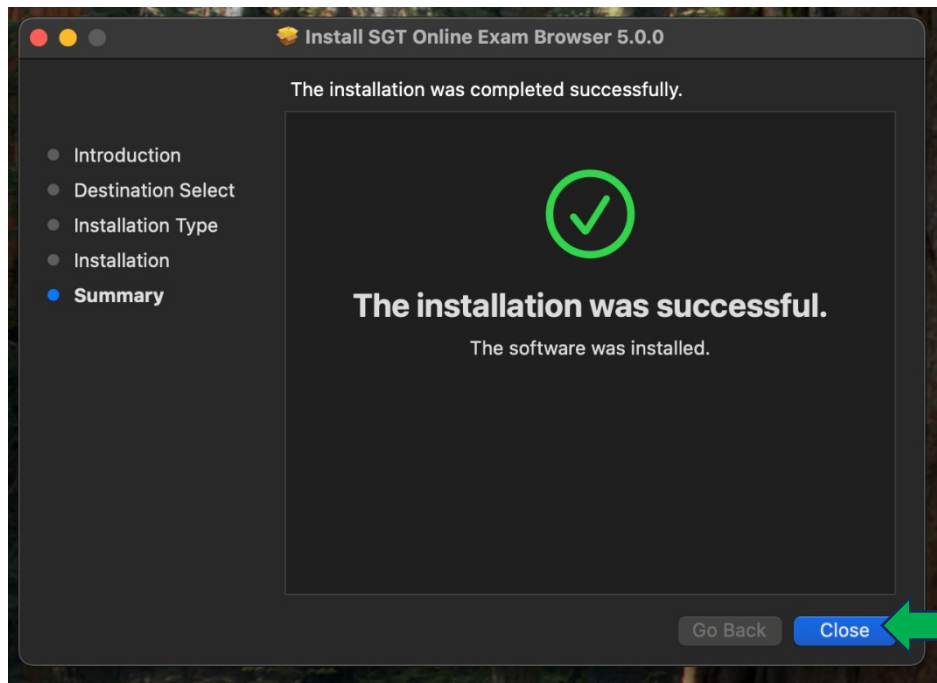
Install SGT Online Exam Browser 5.0.0

The installation was completed successfully.

Introduction
Destination Select
Installation Type
Installation
Summary

The installation was successful.

The software was installed.

Go Back
Close